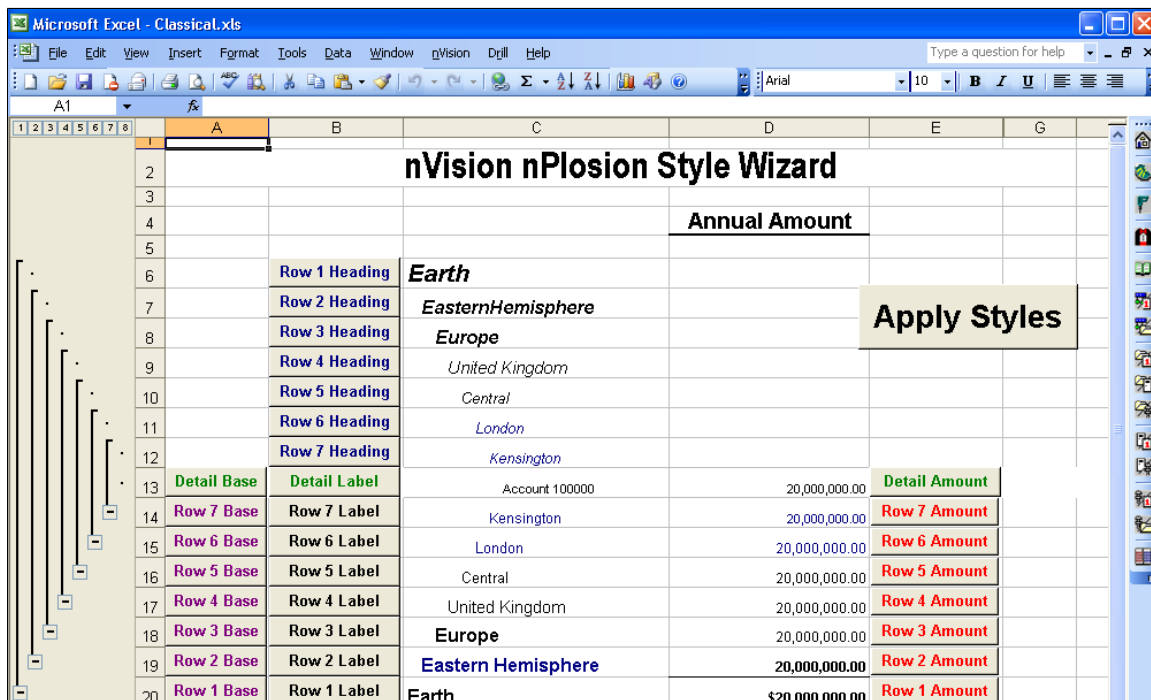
Microsoft Excel - Classical.xls

File Edit View Insert Format Tools Data Window nVision Drill Help

Type a question for help

Arial 10 B I U

A1 fx

1 2 3 4 5 6 7 8

| | A | B | C | D | E | G |
|---|---|---|---|---|---|---|
| 1 | | | | | | |
| 2 | nVision nPlosion Style Wizard | | | | | |
| 3 | | | | | | |
| 4 | | | | Annual Amount | | |
| 5 | | | | | | |
| 6 | | Row 1 Heading | Earth | | | |
| 7 | | Row 2 Heading | EasternHemisphere | | Apply Styles | |
| 8 | | Row 3 Heading | Europe | | | |
| 9 | | Row 4 Heading | United Kingdom | | | |
| 10 | | Row 5 Heading | Central | | | |
| 11 | | Row 6 Heading | London | | | |
| 12 | | Row 7 Heading | Kensington | | | |
| 13 | Detail Base | Detail Label | Account 100000 | 20,000,000.00 | Detail Amount | |
| 14 | Row 7 Base | Row 7 Label | Kensington | 20,000,000.00 | Row 7 Amount | |
| 15 | Row 6 Base | Row 6 Label | London | 20,000,000.00 | Row 6 Amount | |
| 16 | Row 5 Base | Row 5 Label | Central | 20,000,000.00 | Row 5 Amount | |
| 17 | Row 4 Base | Row 4 Label | United Kingdom | 20,000,000.00 | Row 4 Amount | |
| 18 | Row 3 Base | Row 3 Label | Europe | 20,000,000.00 | Row 3 Amount | |
| 19 | Row 2 Base | Row 2 Label | Eastern Hemisphere | 20,000,000.00 | Row 2 Amount | |
| 20 | Row 1 Base | Row 1 Label | Earth | $20,000,000.00 | Row 1 Amount | |